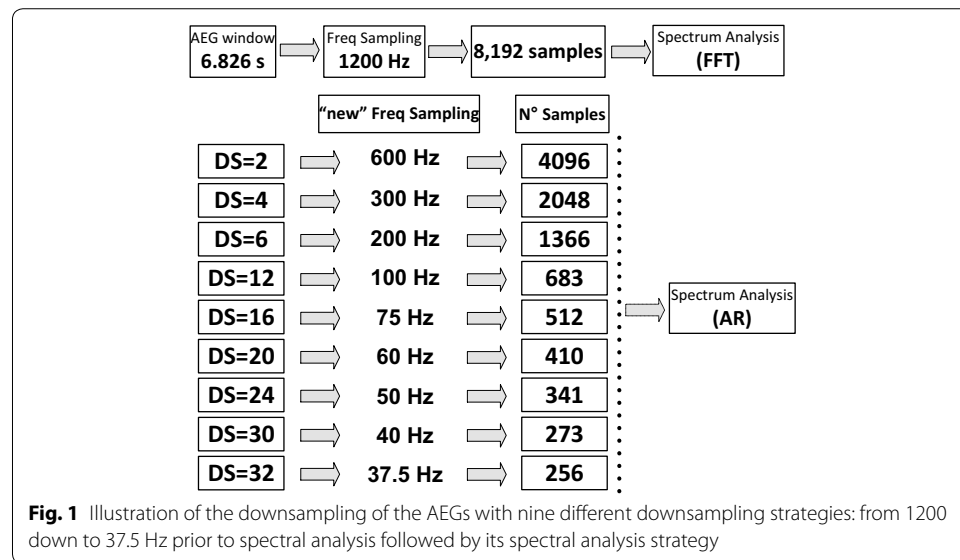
AEG window
6.826 s

Freq Sampling
1200 Hz

8,192 samples

Spectrum Analysis
(FFT)

"new" Freq Sampling

N° Samples

DS=2
600 Hz
4096

DS=4
300 Hz
2048

DS=6
200 Hz
1366

DS=12
100 Hz
683

DS=16
75 Hz
512

DS=20
60 Hz
410

DS=24
50 Hz
341

DS=30
40 Hz
273

DS=32
37.5 Hz
256

Spectrum Analysis
(AR)

**Fig. 1** Illustration of the downsampling of the AEGs with nine different downsampling strategies: from 1200 down to 37.5 Hz prior to spectral analysis followed by its spectral analysis strategy